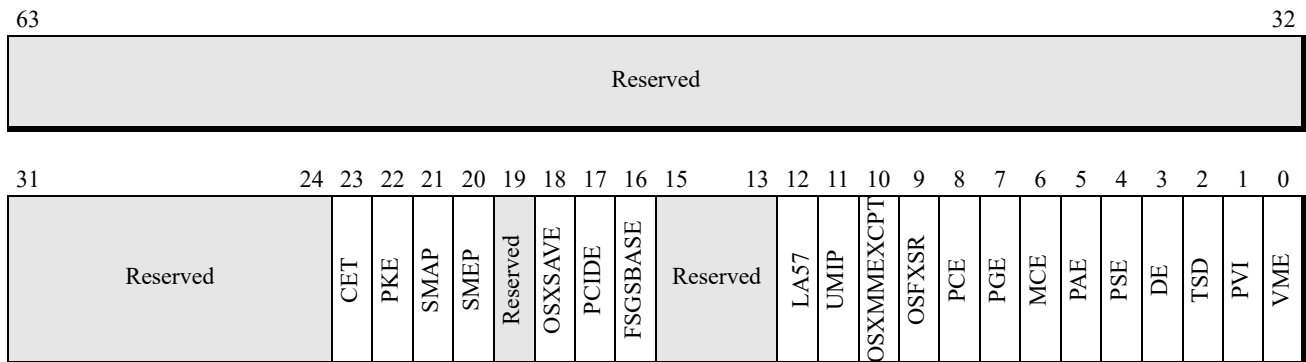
63 32

Reserved

31 24 23 22 21 20 19 18 17 16 15 13 12 11 10 9 8 7 6 5 4 3 2 1 0

| Reserved | CET | PKE | SMAP | SMEP | Reserved | OSXSAVE | PCIDE | FSGSBASE | Reserved | LA57 | UMIP | OSXMMEXCPT | OSFXSR | PCE | PGE | MCE | PAE | PSE | DE | TSD | PVI | VME |
|---|---|---|---|---|---|---|---|---|---|---|---|---|---|---|---|---|---|---|---|---|---|---|